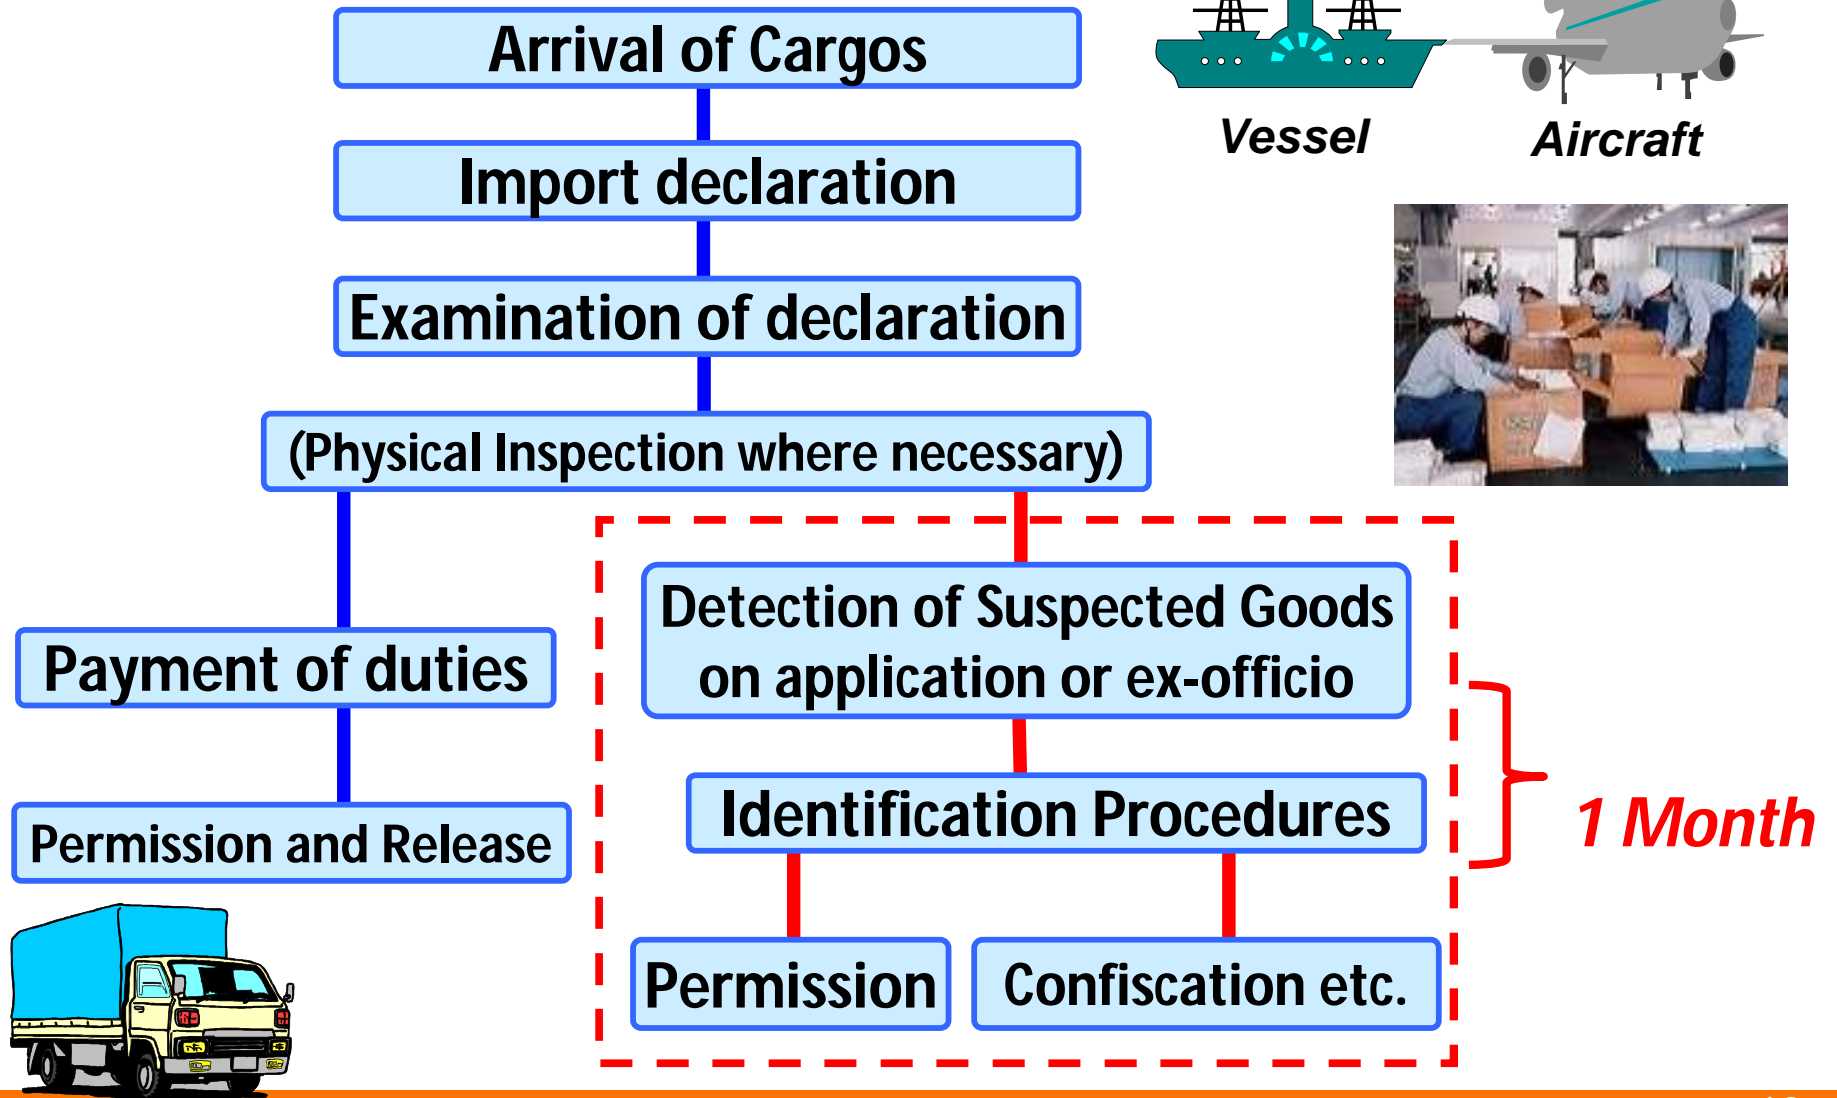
Arrival of Cargos

Import declaration

Examination of declaration

(Physical Inspection where necessary)

Vessel

Aircraft

Payment of duties

Permission and Release

Detection of Suspected Goods on application or ex-officio

Identification Procedures

1 Month

Permission

Confiscation etc.